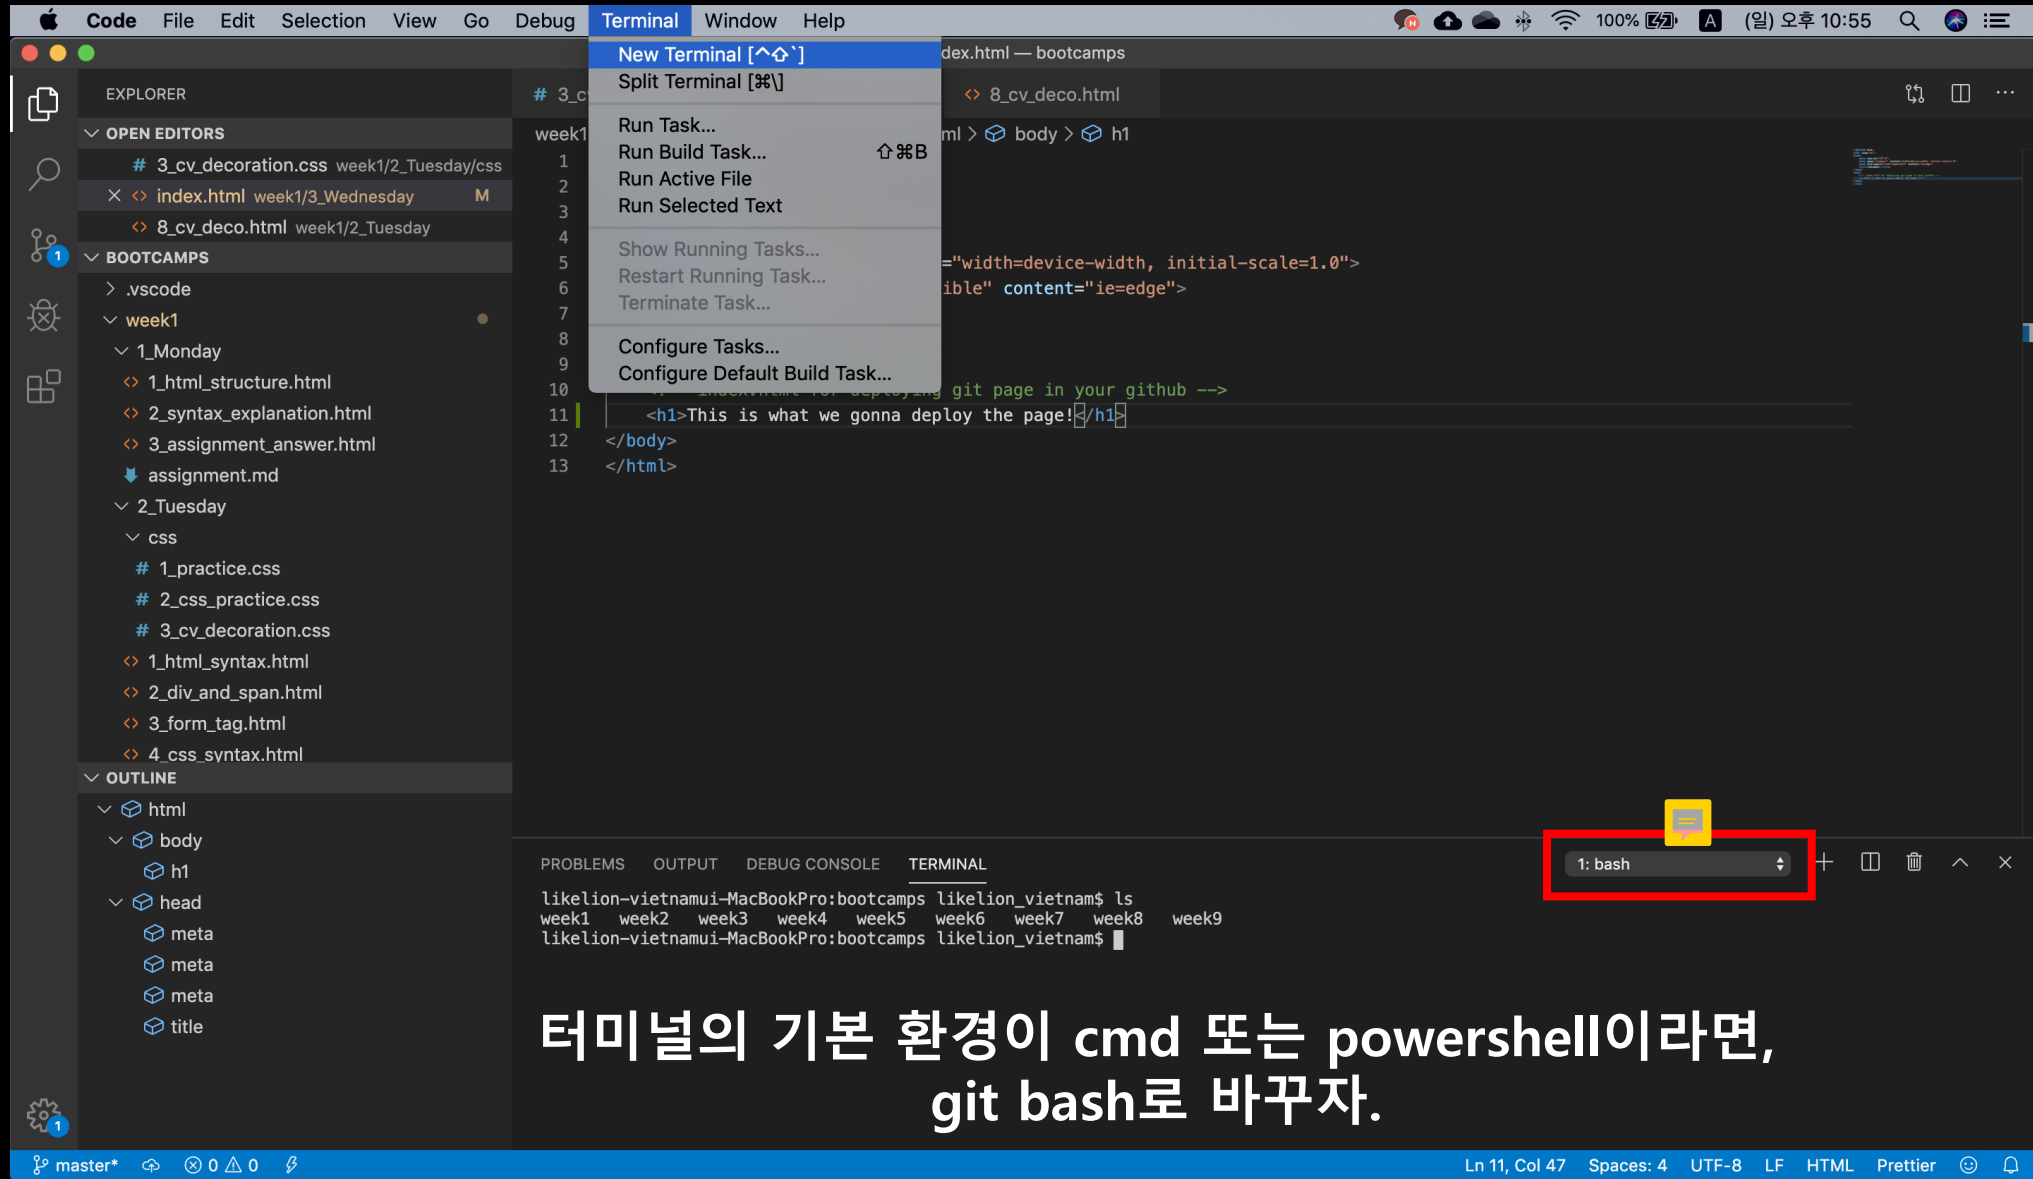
Code File Edit Selection View Go Debug Terminal Window Help
100% (일) 오후 10:55

New Terminal [^⇧`]
Split Terminal [⌘\]
Run Task...
Run Build Task... ⇧⌘B
Run Active File
Run Selected Text
Show Running Tasks...
Restart Running Task...
Terminate Task...
Configure Tasks...
Configure Default Build Task...

dex.html — bootcamps

EXPLORER
OPEN EDITORS
# 3_cv_decoration.css week1/2_Tuesday/css
× index.html week1/3_Wednesday M
8_cv_deco.html week1/2_Tuesday
BOOTCAMPS
.vscode
week1
1_Monday
1_html_structure.html
2_syntax_explanation.html
3_assignment_answer.html
assignment.md
2_Tuesday
css
# 1_practice.css
# 2_css_practice.css
# 3_cv_decoration.css
1_html_syntax.html
2_div_and_span.html
3_form_tag.html
4_css_syntax.html
OUTLINE
html
body
h1
head
meta
meta
meta
title

# 3_c
8_cv_deco.html
week1 ml > body > h1

1
2
3
4
5 ="width=device-width, initial-scale=1.0">
6 ible" content="ie=edge">
7
8
9
10 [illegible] git page in your github -->
11 <h1>This is what we gonna deploy the page!</h1>
12 </body>
13 </html>

PROBLEMS OUTPUT DEBUG CONSOLE TERMINAL
1: bash

likelion-vietnamui-MacBookPro:bootcamps likelion_vietnam$ ls
week1 week2 week3 week4 week5 week6 week7 week8 week9
likelion-vietnamui-MacBookPro:bootcamps likelion_vietnam$

터미널의 기본 환경이 cmd 또는 powershell이라면,
git bash로 바꾸자.

master* ⊗ 0 ⚠ 0 Ln 11, Col 47 Spaces: 4 UTF-8 LF HTML Prettier